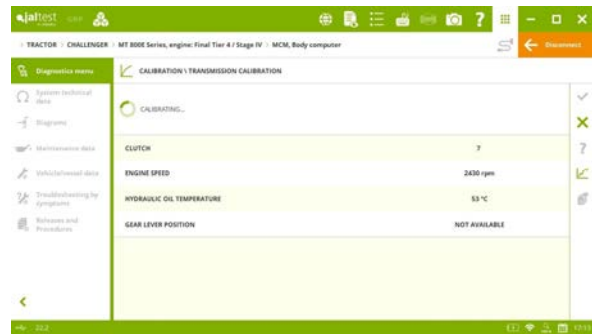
jaltest OHP

> TRACTOR > CHALLENGER > MT 800E Series, engine: Final Tier 4 / Stage IV > MCM, Body computer

Disconnect

Diagnostics menu

System technical data

Diagrams

Maintenance data

Vehicle/vessel data

Troubleshooting by symptoms

Releases and Procedures

CALIBRATION \ TRANSMISSION CALIBRATION

CALIBRATING...

| CLUTCH | 7 |
|---|---|
| ENGINE SPEED | 2430 rpm |
| HYDRAULIC OIL TEMPERATURE | 53 °C |
| GEAR LEVER POSITION | NOT AVAILABLE |

22.2

13:51